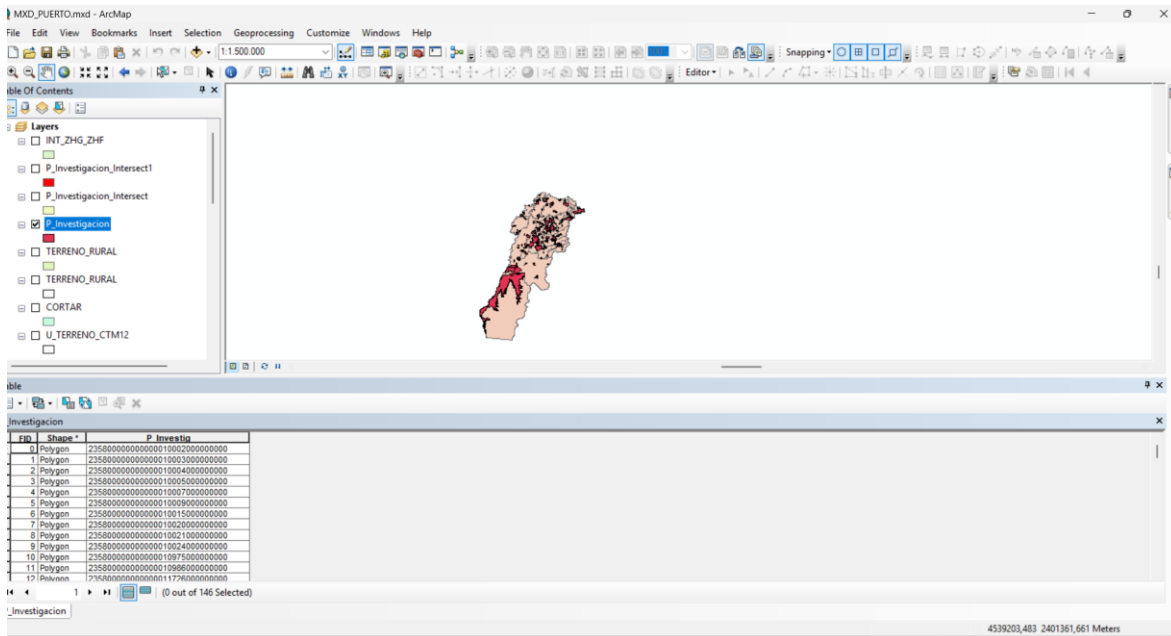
MXD_PUERTO.mxd - ArcMap

File Edit View Bookmarks Insert Selection Geoprocessing Customize Windows Help

1:1.500.000

Snapping

Editor

ble Of Contents

Layers

INT_ZHG_ZHF

P_Investigacion_Intersect1

P_Investigacion_Intersect

P_Investigacion

TERRENO_RURAL

TERRENO_RURAL

CORTAR

U_TERRENO_CTM12

ble

Investigacion

| FID | Shape * | P_Investig |
|---|---|---|
| 0 | Polygon | 2358000000000000010002000000000 |
| 1 | Polygon | 2358000000000000010003000000000 |
| 2 | Polygon | 2358000000000000010004000000000 |
| 3 | Polygon | 2358000000000000010005000000000 |
| 4 | Polygon | 2358000000000000010007000000000 |
| 5 | Polygon | 2358000000000000010009000000000 |
| 6 | Polygon | 2358000000000000010015000000000 |
| 7 | Polygon | 2358000000000000010020000000000 |
| 8 | Polygon | 2358000000000000010021000000000 |
| 9 | Polygon | 2358000000000000010024000000000 |
| 10 | Polygon | 2358000000000000010975000000000 |
| 11 | Polygon | 2358000000000000010986000000000 |
| 12 | Polygon | 2358000000000000011726000000000 |

1 (0 out of 146 Selected)

_Investigacion

4539203,483 2401361,661 Meters